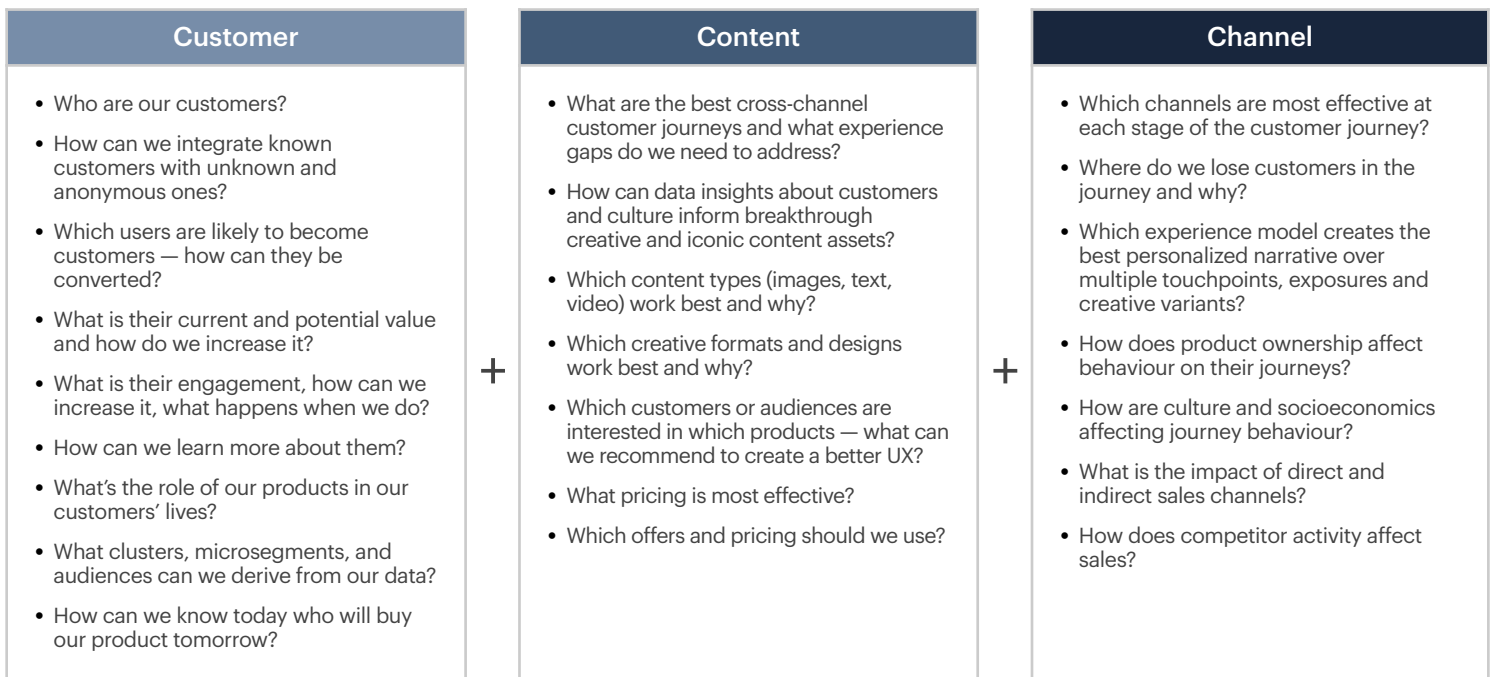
Customer

- Who are our customers?
- How can we integrate known customers with unknown and anonymous ones?
- Which users are likely to become customers — how can they be converted?
- What is their current and potential value and how do we increase it?
- What is their engagement, how can we increase it, what happens when we do?
- How can we learn more about them?
- What's the role of our products in our customers' lives?
- What clusters, microsegments, and audiences can we derive from our data?
- How can we know today who will buy our product tomorrow?

+

Content

- What are the best cross-channel customer journeys and what experience gaps do we need to address?
- How can data insights about customers and culture inform breakthrough creative and iconic content assets?
- Which content types (images, text, video) work best and why?
- Which creative formats and designs work best and why?
- Which customers or audiences are interested in which products — what can we recommend to create a better UX?
- What pricing is most effective?
- Which offers and pricing should we use?

+

Channel

- Which channels are most effective at each stage of the customer journey?
- Where do we lose customers in the journey and why?
- Which experience model creates the best personalized narrative over multiple touchpoints, exposures and creative variants?
- How does product ownership affect behaviour on their journeys?
- How are culture and socioeconomics affecting journey behaviour?
- What is the impact of direct and indirect sales channels?
- How does competitor activity affect sales?